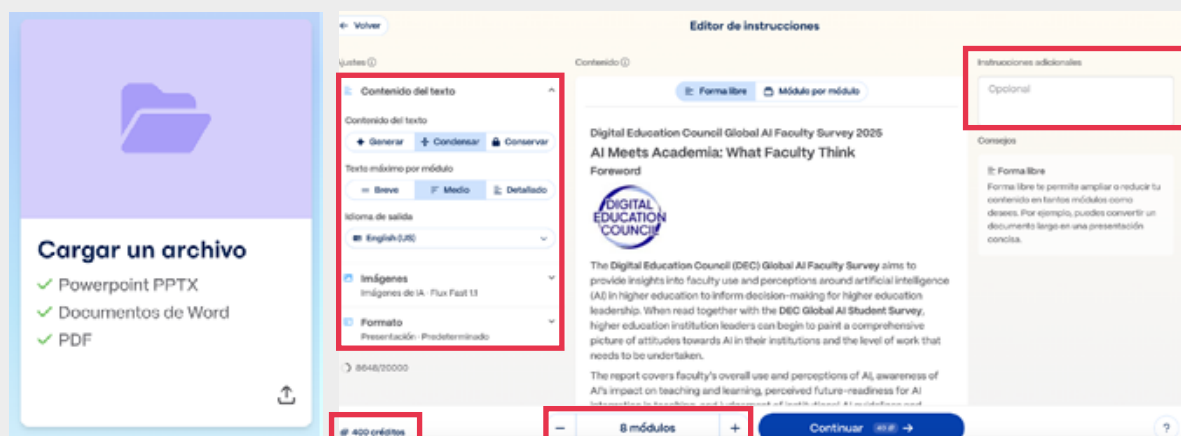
Cargar un archivo
✓ Powerpoint PPTX
✓ Documentos de Word
✓ PDF

← Volver

Editor de instrucciones

Ajustes ⓘ

Contenido del texto

Contenido del texto

Generar | Condensar | Conservar

Texto máximo por módulo

Breve | Medio | Detallado

Idioma de salida

English (US)

Imágenes
Imágenes de IA · Flux Fast 1.1

Formato
Presentación · Predeterminado

8648/20000

Contenido ⓘ

Forma libre | Módulo por módulo

Digital Education Council Global AI Faculty Survey 2025

AI Meets Academia: What Faculty Think

Foreword

DIGITAL EDUCATION COUNCIL

The Digital Education Council (DEC) Global AI Faculty Survey aims to provide insights into faculty use and perceptions around artificial intelligence (AI) in higher education to inform decision-making for higher education leadership. When read together with the DEC Global AI Student Survey, higher education institution leaders can begin to paint a comprehensive picture of attitudes towards AI in their institutions and the level of work that needs to be undertaken.

The report covers faculty's overall use and perceptions of AI, awareness of AI's impact on teaching and learning, perceived future-readiness for AI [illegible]

Instrucciones adicionales

Opcional

Consejos

Forma libre

Forma libre te permite ampliar o reducir tu contenido en tantos módulos como desees. Por ejemplo, puedes convertir un documento largo en una presentación concisa.

400 créditos

−  8 módulos  +

Continuar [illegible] →

?